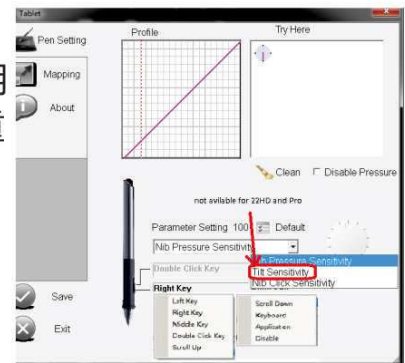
Tablet

Pen Setting

Mapping

About

Profile

Try Here

Clean

Disable Pressure

not avilable for 22HD and Pro

Parameter Setting 100

Default

Nib Pressure Sensitivity

Nib Pressure Sensitivity

Tilt Sensitivity

Nib Click Sensitivity

Double Click Key

Right Key

Left Key

Right Key

Middle Key

Double Click Key

Scroll Up

Scroll Down

Keyboard

Application

Disable

Save

Exit